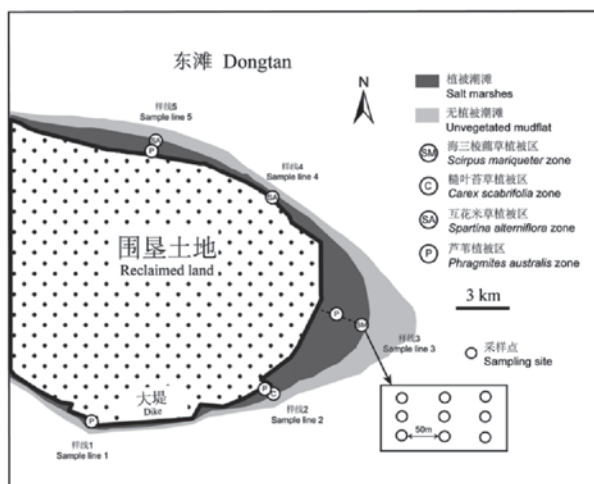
东滩 Dongtan

N

植被潮滩
Salt marshes

无植被潮滩
Unvegetated mudflat

SM 海三棱藨草植被区
Scirpus mariqueter zone

C 糙叶苔草植被区
Carex scabrifolia zone

SA 互花米草植被区
Spartina alterniflora zone

P 芦苇植被区
Phragmites australis zone

3 km

采样点
Sampling site

样线5
Sample line 5

样线4
Sample line 4

样线3
Sample line 3

样线2
Sample line 2

样线1
Sample line 1

围垦土地
Reclaimed land

大堤
Dike

SM
P
SA
P
SM
P
C
P

50m